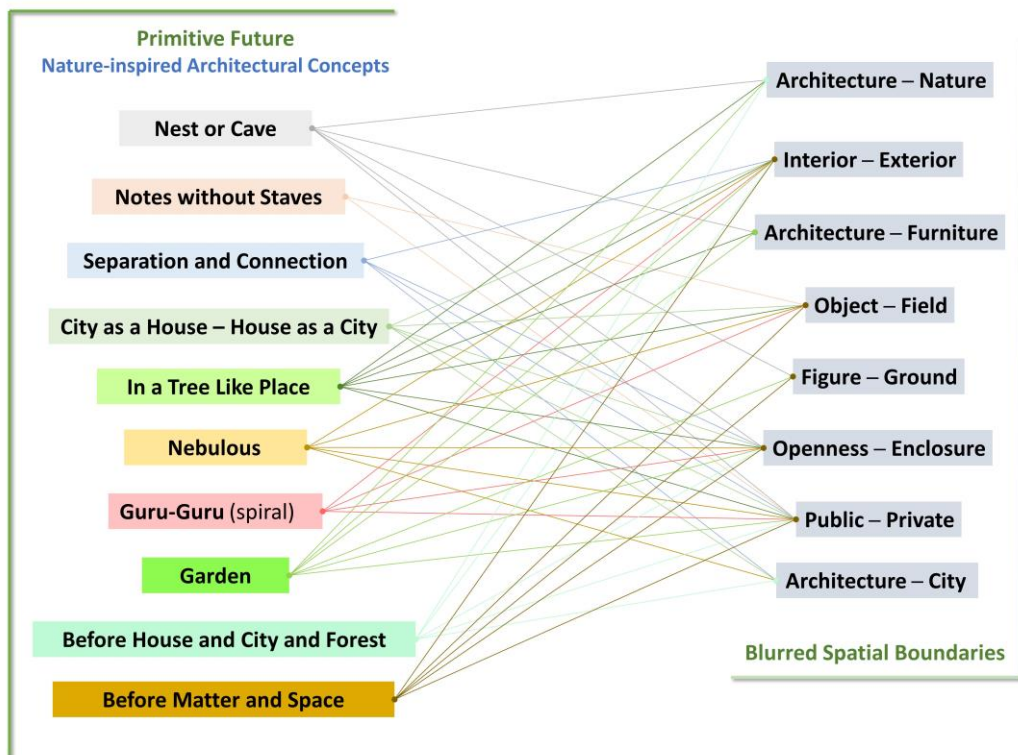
Primitive Future
Nature-inspired Architectural Concepts

Nest or Cave
Notes without Staves
Separation and Connection
City as a House – House as a City
In a Tree Like Place
Nebulous
Guru-Guru (spiral)
Garden
Before House and City and Forest
Before Matter and Space

Architecture – Nature
Interior – Exterior
Architecture – Furniture
Object – Field
Figure – Ground
Openness – Enclosure
Public – Private
Architecture – City

Blurred Spatial Boundaries